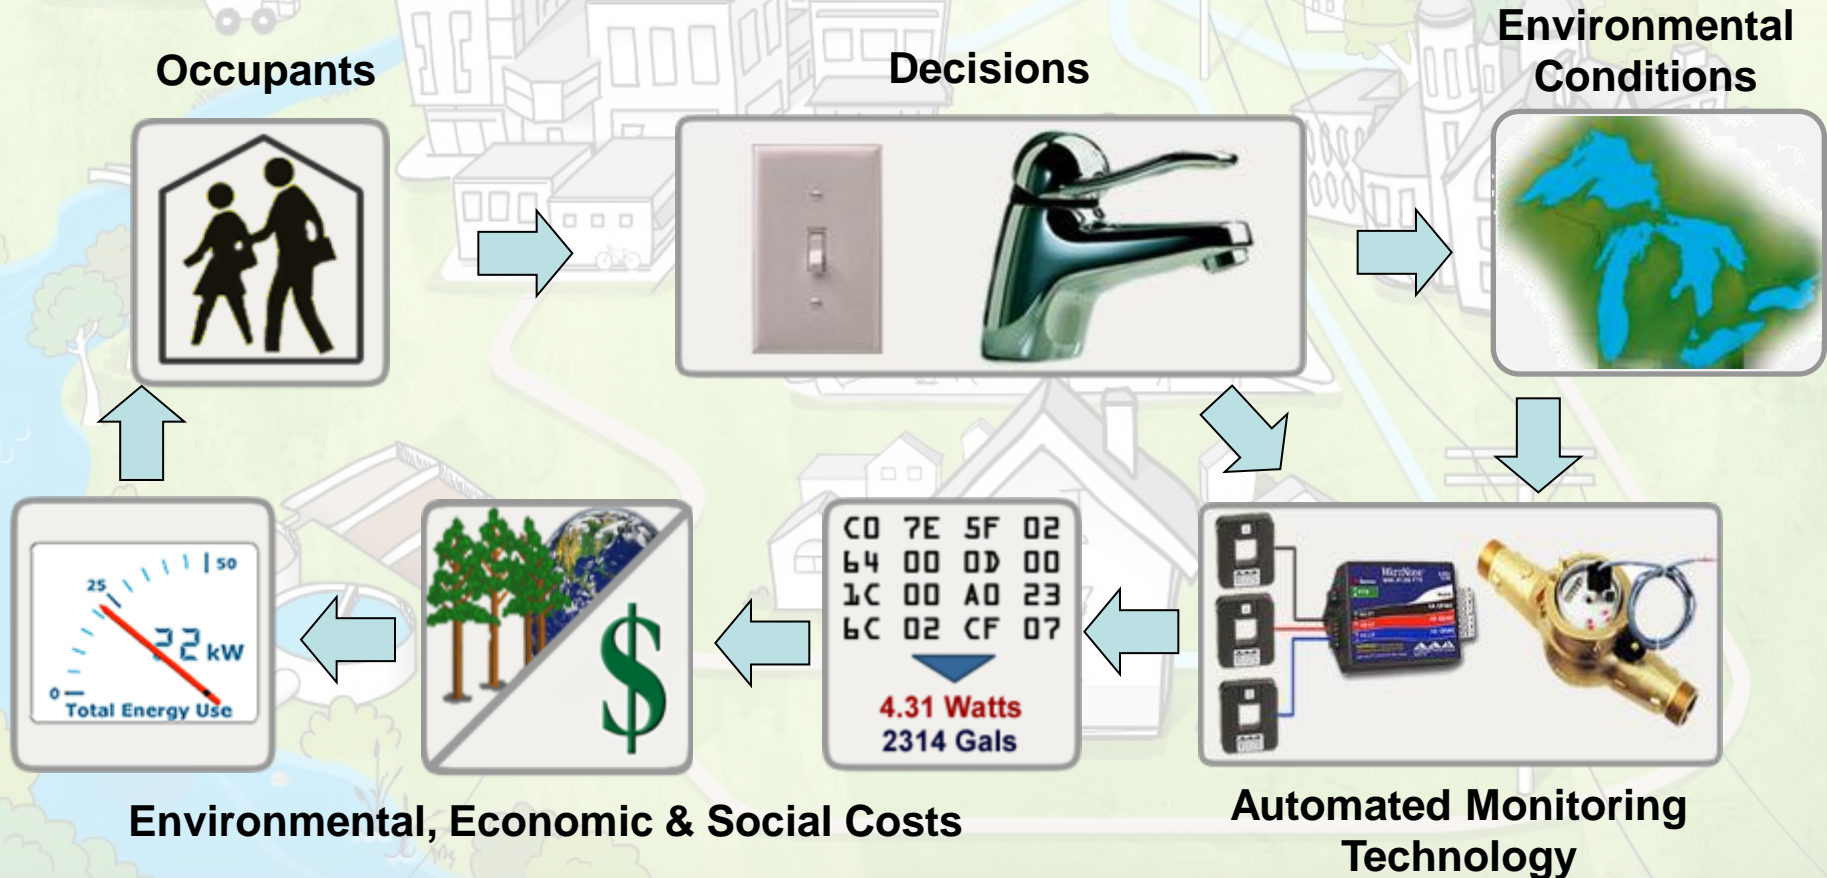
Occupants

Decisions

Environmental Conditions

25
50
0
22 kW
Total Energy Use

$

C0 7E 5F 02
64 00 0D 00
1C 00 A0 23
6C 02 CF 07
4.31 Watts
2314 Gals

Environmental, Economic & Social Costs

Automated Monitoring Technology